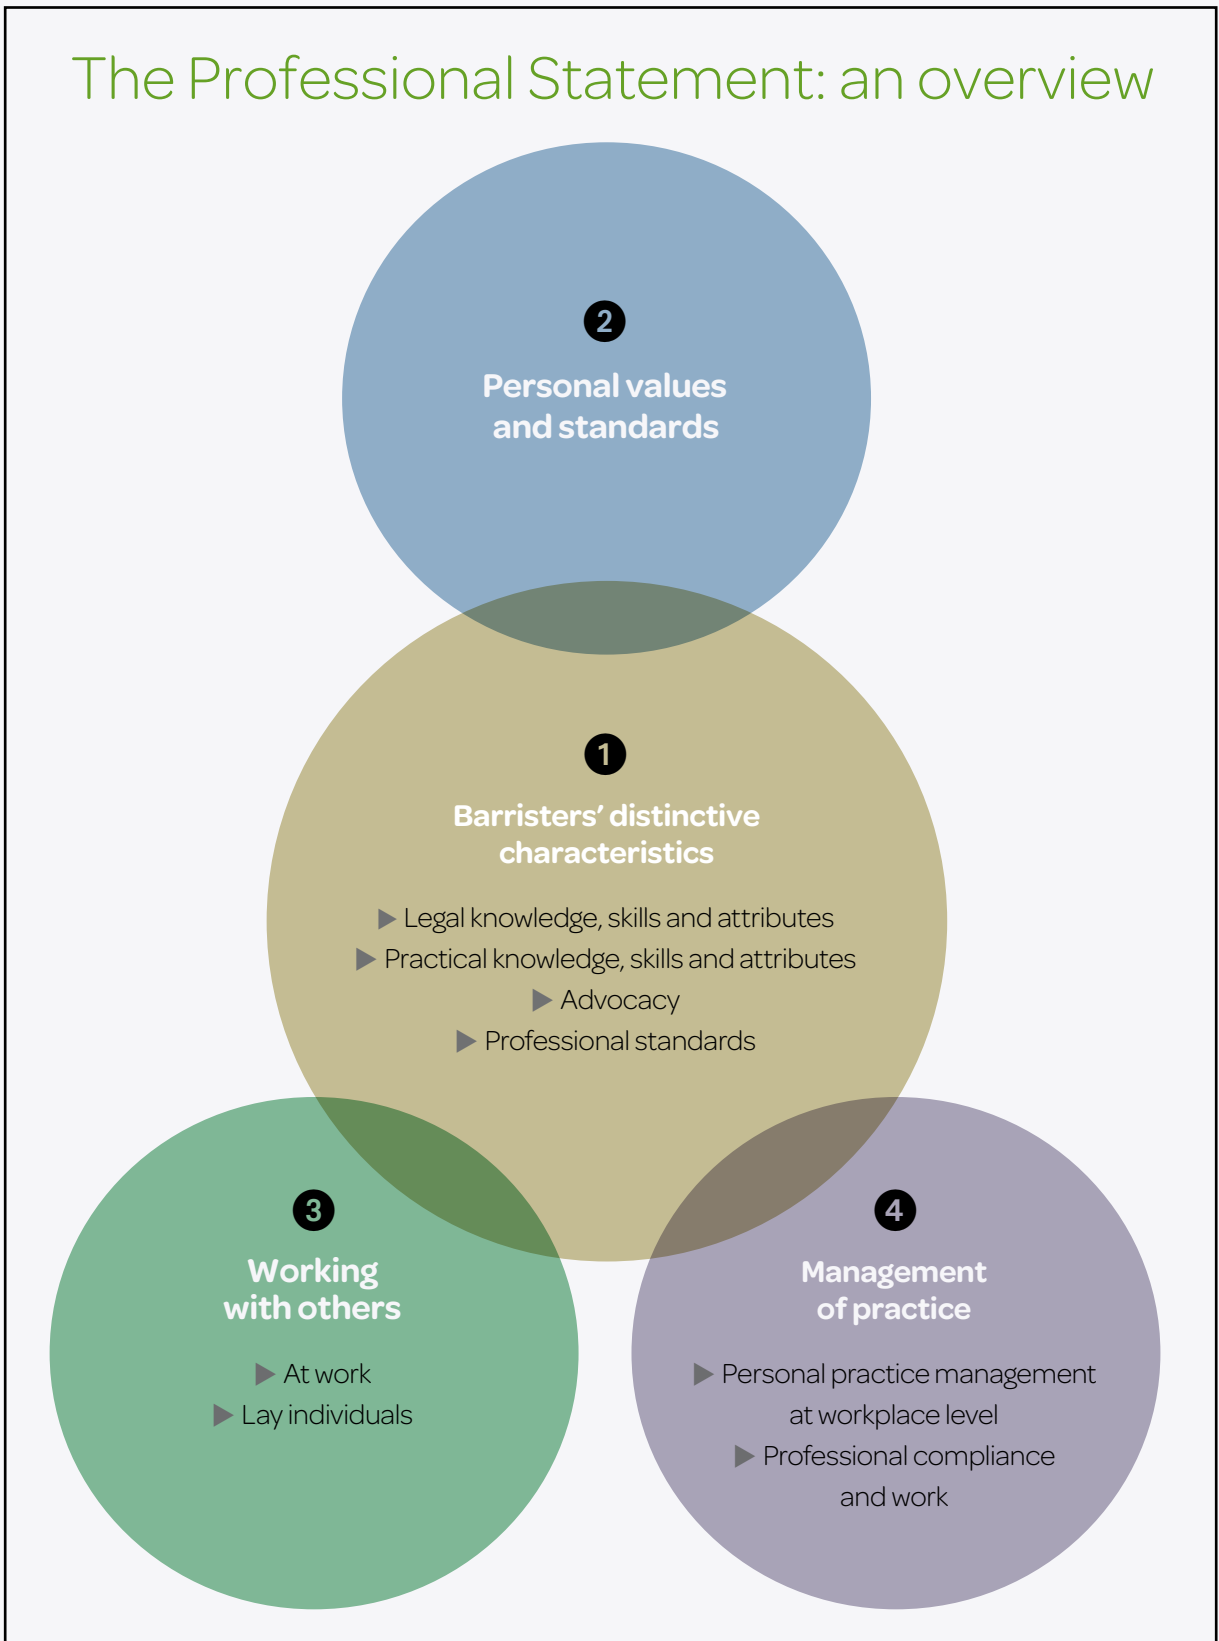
The Professional Statement: an overview

2
Personal values and standards

1
Barristers' distinctive characteristics

▶ Legal knowledge, skills and attributes
▶ Practical knowledge, skills and attributes
▶ Advocacy
▶ Professional standards

3
Working with others

▶ At work
▶ Lay individuals

4
Management of practice

▶ Personal practice management at workplace level
▶ Professional compliance and work